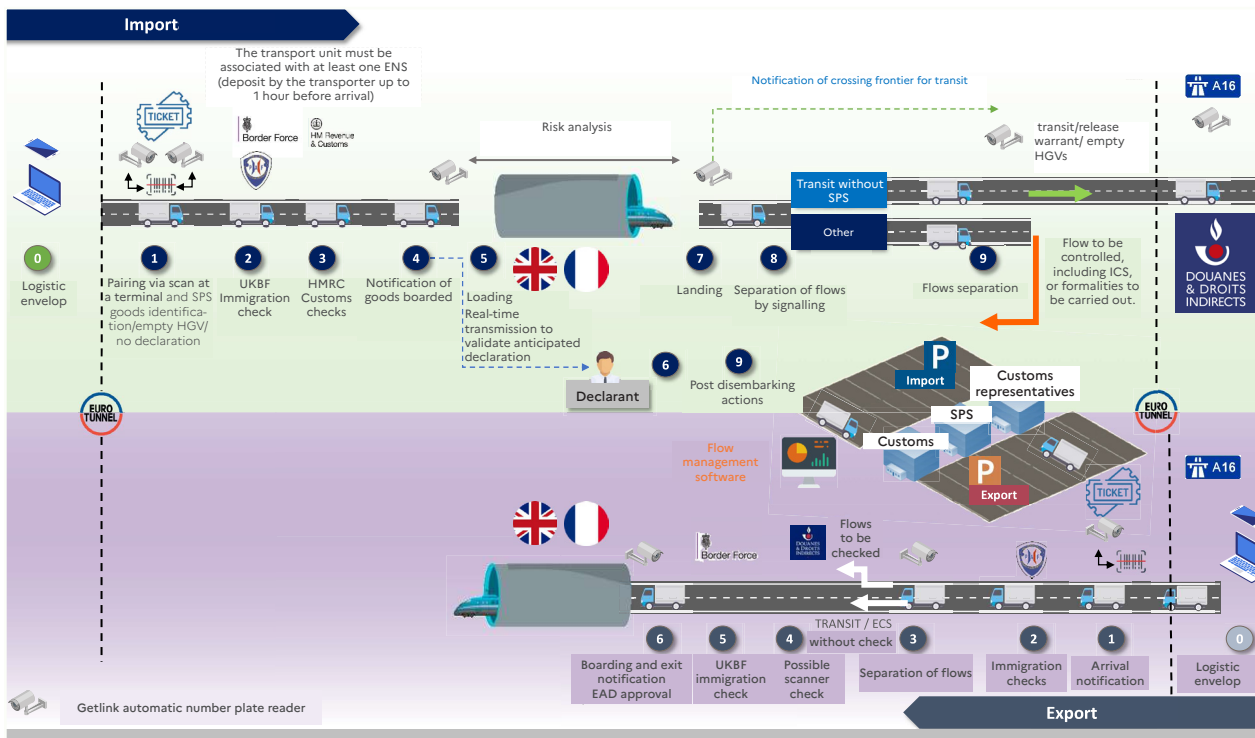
Import

The transport unit must be associated with at least one ENS (deposit by the transporter up to 1 hour before arrival)

Notification of crossing frontier for transit

A16

TICKET

Border Force

HM Revenue & Customs

Risk analysis

transit/release warrant/ empty HGVs

Transit without SPS

Other

0
Logistic envelop

1
Pairing via scan at a terminal and SPS goods identification/empty HGV/ no declaration

2
UKBF Immigration check

3
HMRC Customs checks

4
Notification of goods boarded

5
Loading
Real-time transmission to validate anticipated declaration

7
Landing

8
Separation of flows by signalling

9
Flows separation

Flow to be controlled, including ICS, or formalities to be carried out.

DOUANES & DROITS INDIRECTS

6

Declarant

9
Post disembarking actions

P
Import

Customs representatives

SPS

Customs

P
Export

Flow management software

EURO TUNNEL

EURO TUNNEL

A16

TICKET

Border Force

DOUANES & DROITS INDIRECTS

Flows to be checked

TRANSIT / ECS
without check

6
Boarding and exit notification
EAD approval

5
UKBF immigration check

4
Possible scanner check

3
Separation of flows

2
Immigration checks

1
Arrival notification

0
Logistic envelop

Getlink automatic number plate reader

Export